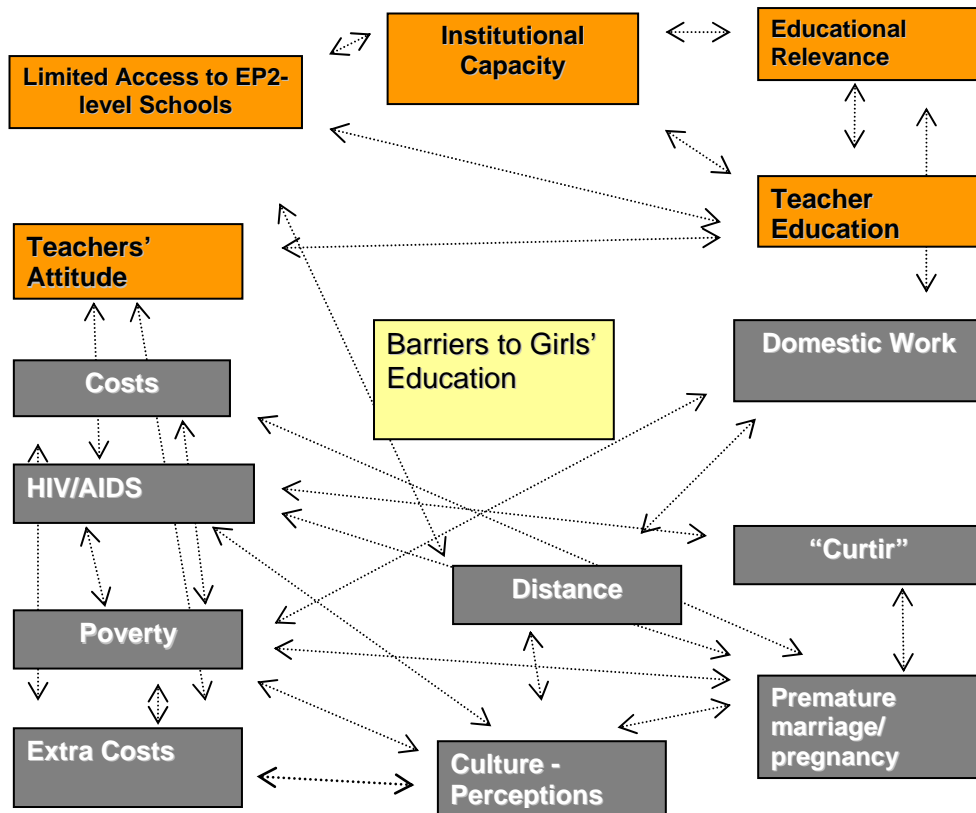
Institutional Capacity

Educational Relevance

Limited Access to EP2-level Schools

Teacher Education

Teachers' Attitude

Barriers to Girls' Education

Domestic Work

Costs

HIV/AIDS

"Curtir"

Distance

Poverty

Premature marriage/ pregnancy

Extra Costs

Culture - Perceptions